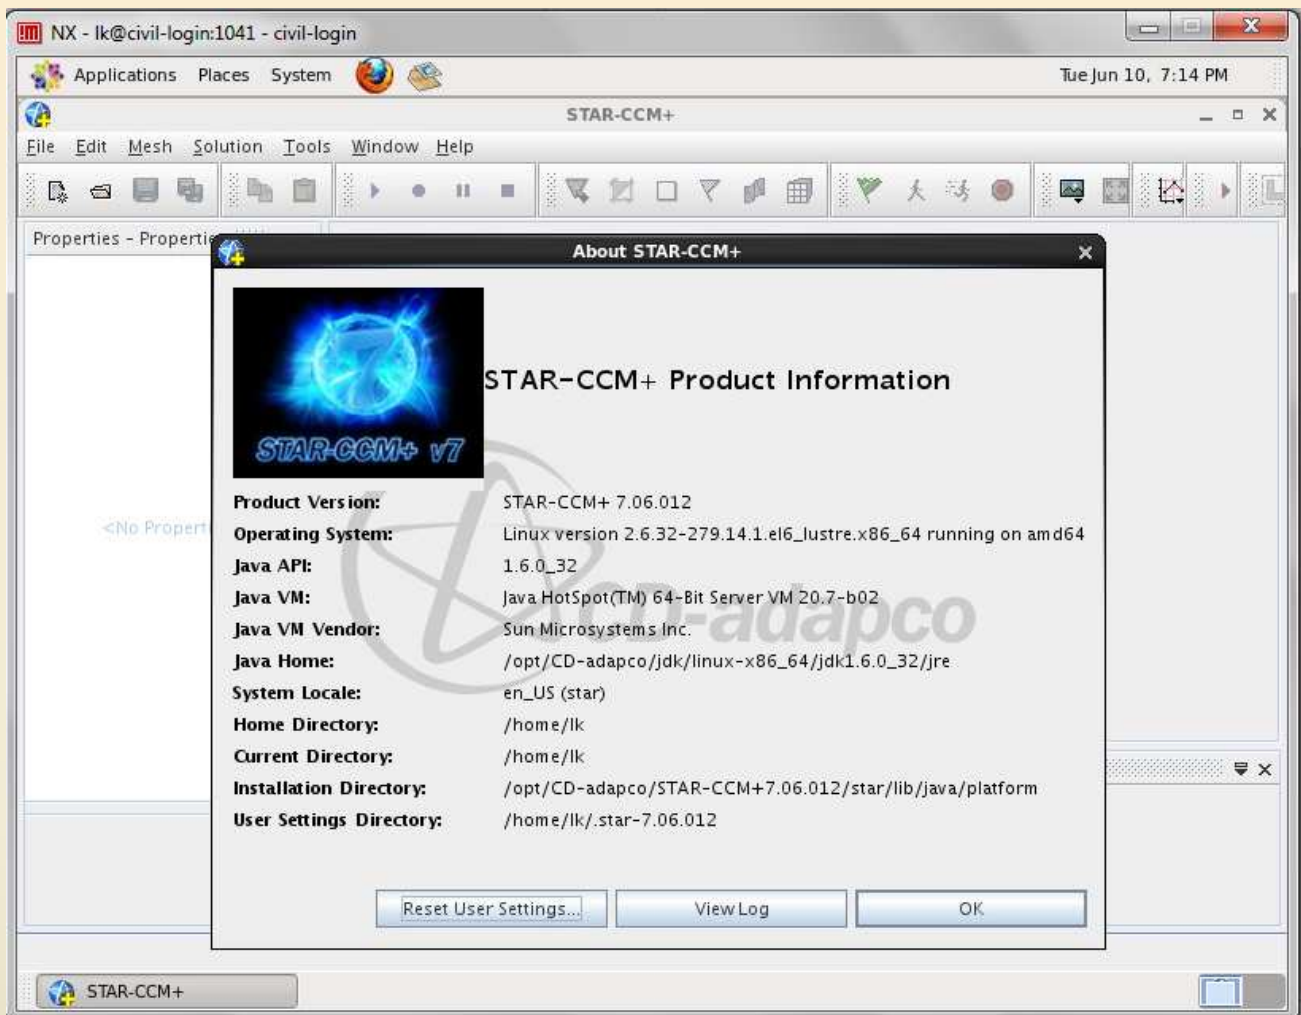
NX - lk@civil-login:1041 - civil-login

Applications Places System

Tue Jun 10, 7:14 PM

STAR-CCM+

File Edit Mesh Solution Tools Window Help

Properties - Properti

<No Propert

About STAR-CCM+

STAR-CCM+ v7

STAR-CCM+ Product Information

CD-adapco

| | |
|---|---|
| Product Version: | STAR-CCM+ 7.06.012 |
| Operating System: | Linux version 2.6.32-279.14.1.el6_lustre.x86_64 running on amd64 |
| Java API: | 1.6.0_32 |
| Java VM: | Java HotSpot(TM) 64-Bit Server VM 20.7-b02 |
| Java VM Vendor: | Sun Microsystems Inc. |
| Java Home: | /opt/CD-adapco/jdk/linux-x86_64/jdk1.6.0_32/jre |
| System Locale: | en_US (star) |
| Home Directory: | /home/lk |
| Current Directory: | /home/lk |
| Installation Directory: | /opt/CD-adapco/STAR-CCM+7.06.012/star/lib/java/platform |
| User Settings Directory: | /home/lk/.star-7.06.012 |

Reset User Settings... View Log OK

STAR-CCM+